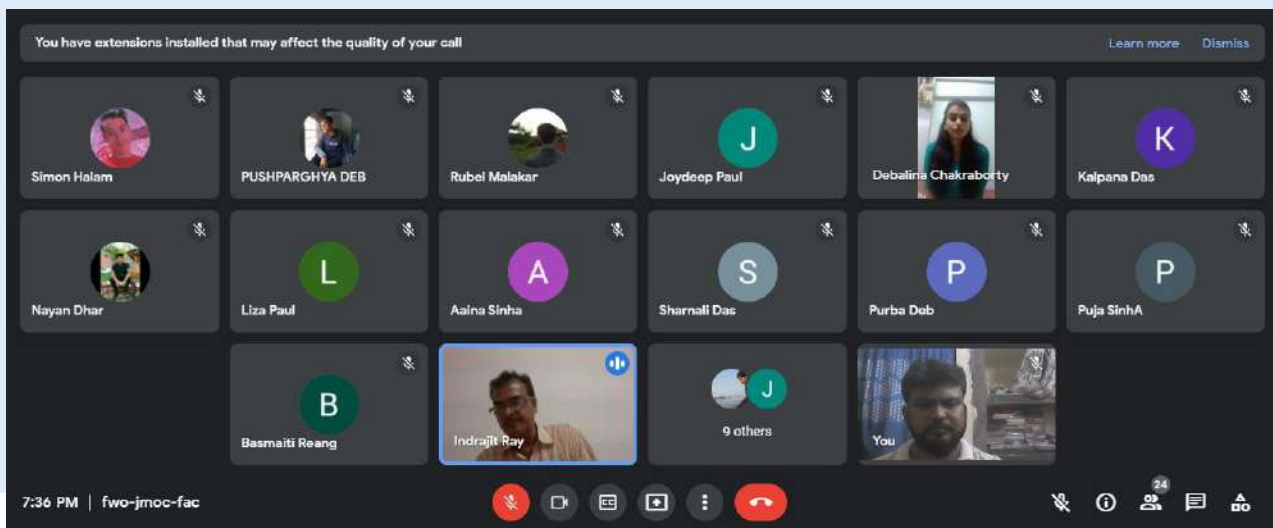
You have extensions installed that may affect the quality of your call

Learn more Dismiss

Simon Halam

PUSHPARGHYA DEB

Rubel Malakar

J

Joydeep Paul

Debalina Chakraborty

K

Kalpana Das

Nayan Dhar

L

Liza Paul

A

Aaina Sinha

S

Sharnali Das

P

Purba Deb

P

Puja SinhA

B

Basmaiti Reang

Indrajit Ray

J

9 others

You

7:36 PM | fwo-jmoc-fac

24